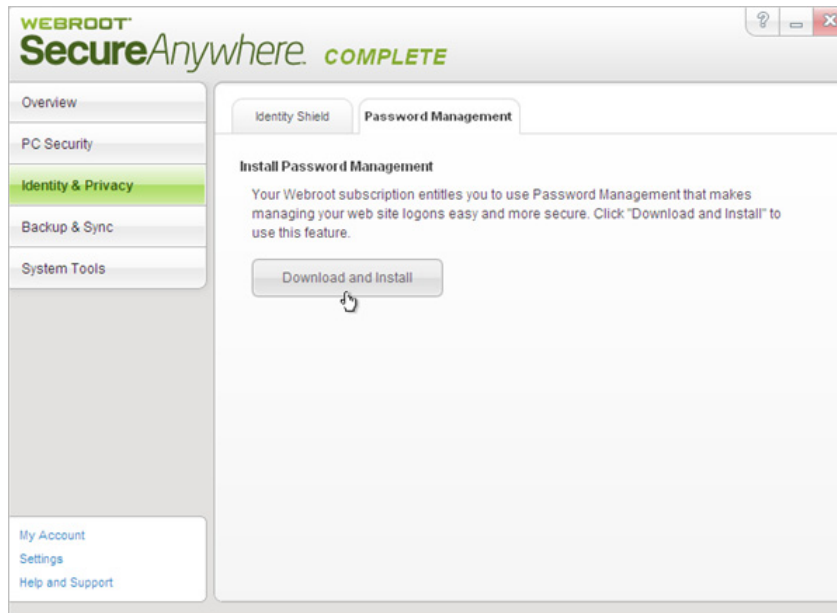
WEBROOT
SecureAnywhere. COMPLETE

?

Overview
PC Security
Identity & Privacy
Backup & Sync
System Tools

Identity Shield
Password Management

Install Password Management

Your Webroot subscription entitles you to use Password Management that makes managing your web site logons easy and more secure. Click "Download and Install" to use this feature.

Download and Install

My Account
Settings
Help and Support